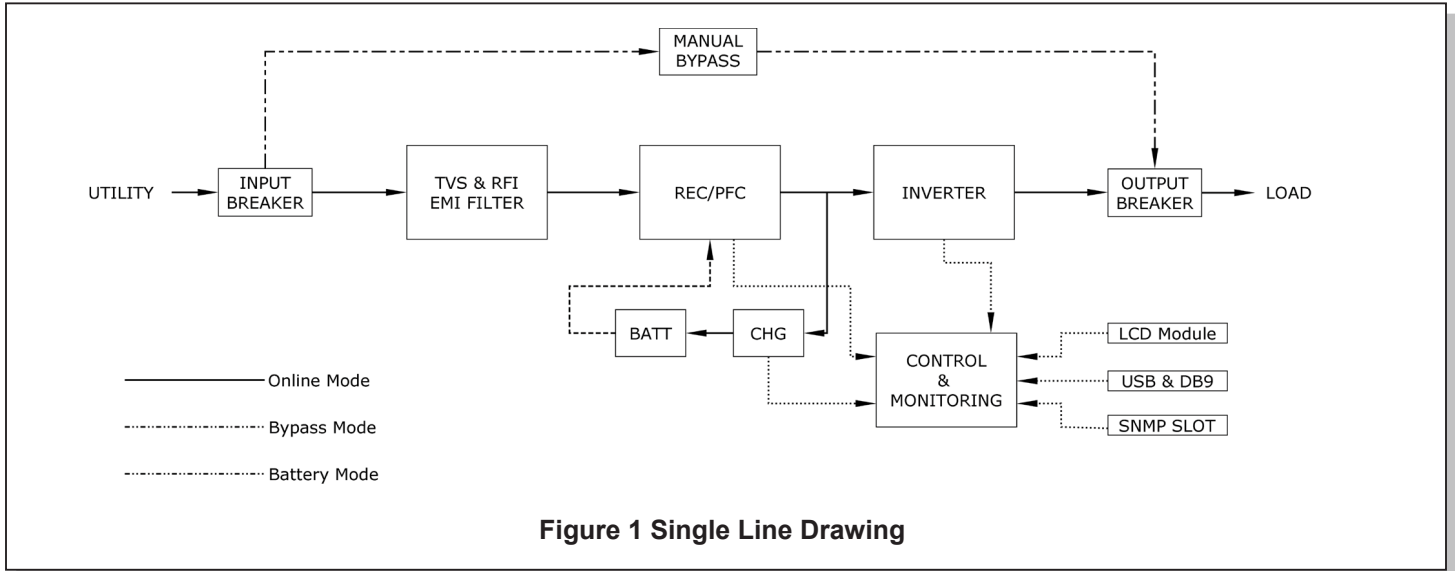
MANUAL BYPASS

UTILITY

INPUT BREAKER

TVS & RFI EMI FILTER

REC/PFC

INVERTER

OUTPUT BREAKER

LOAD

BATT

CHG

CONTROL & MONITORING

LCD Module

USB & DB9

SNMP SLOT

Online Mode

Bypass Mode

Battery Mode

Figure 1 Single Line Drawing